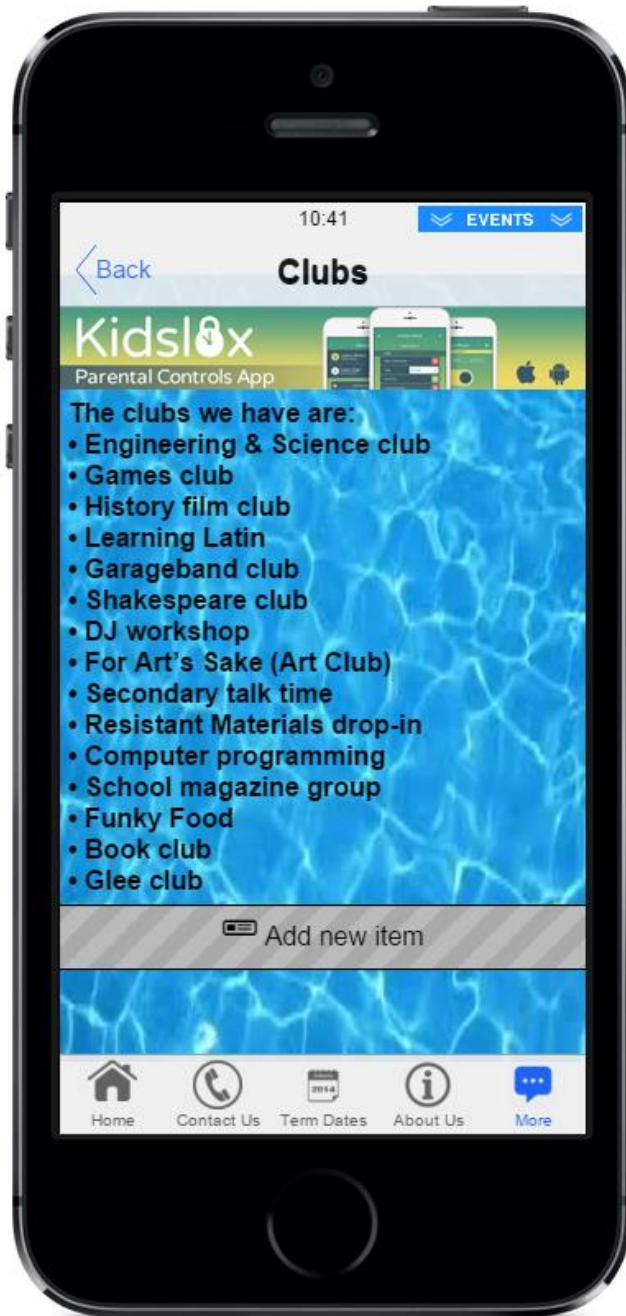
10:41

EVENTS

Back

Clubs

Kidslox

Parental Controls App

The clubs we have are:
• Engineering & Science club
• Games club
• History film club
• Learning Latin
• Garageband club
• Shakespeare club
• DJ workshop
• For Art's Sake (Art Club)
• Secondary talk time
• Resistant Materials drop-in
• Computer programming
• School magazine group
• Funky Food
• Book club
• Glee club

Add new item

2014

Home Contact Us Term Dates About Us More